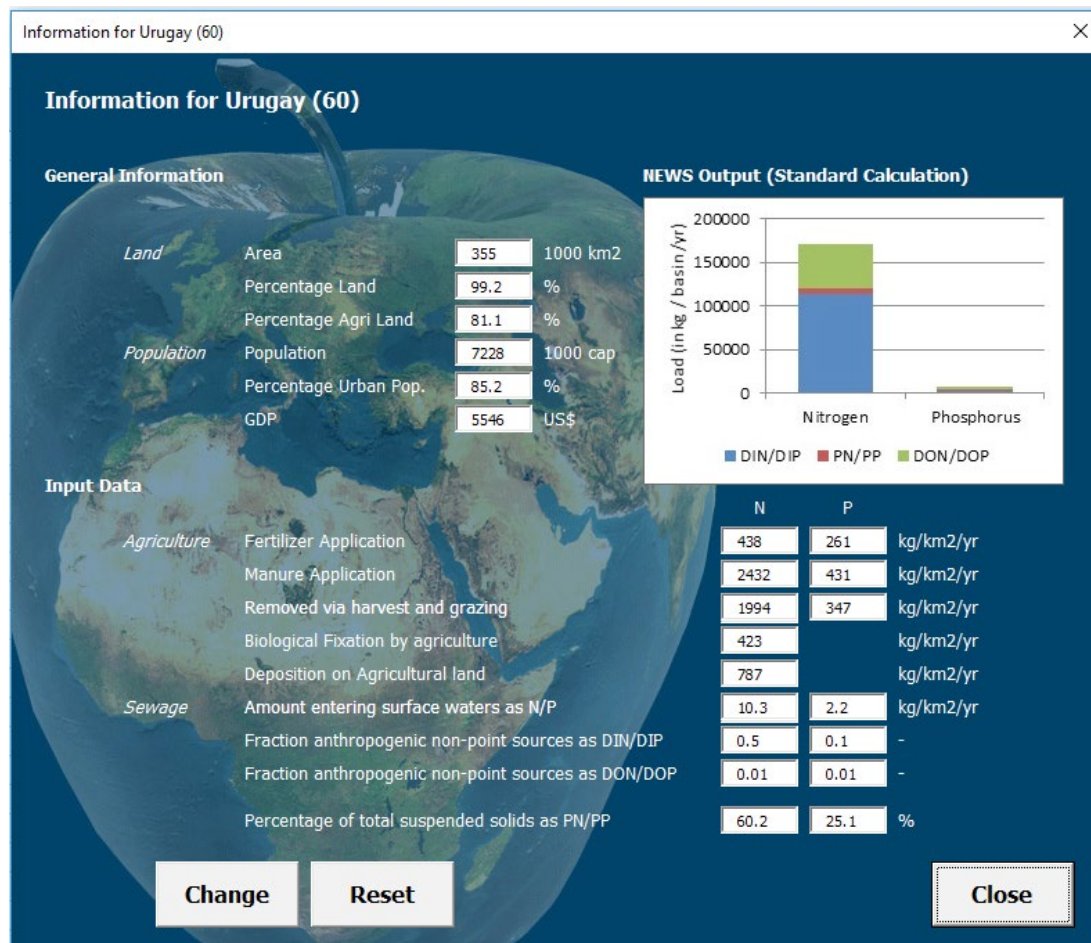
Information for Urugay (60)

×

Information for Urugay (60)

General Information

| | | | |
|---|---|---|---|
| Land | Area | 355 | 1000 km2 |
| | Percentage Land | 99.2 | % |
| | Percentage Agri Land | 81.1 | % |
| Population | Population | 7228 | 1000 cap |
| | Percentage Urban Pop. | 85.2 | % |
| | GDP | 5546 | US$ |

NEWS Output (Standard Calculation)

200000
150000
100000
50000
0
Load (in kg / basin /yr)
Nitrogen
Phosphorus
DIN/DIP
PN/PP
DON/DOP

Input Data

| | | N | P | |
|---|---|---|---|---|
| Agriculture | Fertilizer Application | 438 | 261 | kg/km2/yr |
| | Manure Application | 2432 | 431 | kg/km2/yr |
| | Removed via harvest and grazing | 1994 | 347 | kg/km2/yr |
| | Biological Fixation by agriculture | 423 | | kg/km2/yr |
| | Deposition on Agricultural land | 787 | | kg/km2/yr |
| Sewage | Amount entering surface waters as N/P | 10.3 | 2.2 | kg/km2/yr |
| | Fraction anthropogenic non-point sources as DIN/DIP | 0.5 | 0.1 | - |
| | Fraction anthropogenic non-point sources as DON/DOP | 0.01 | 0.01 | - |
| | Percentage of total suspended solids as PN/PP | 60.2 | 25.1 | % |

Change
Reset
Close